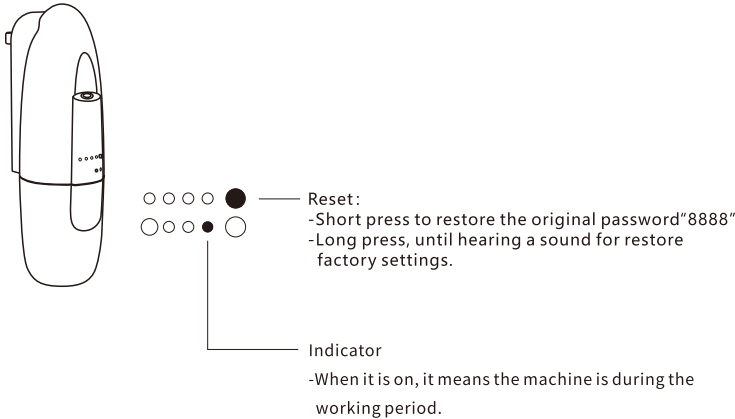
Reset:
-Short press to restore the original password"8888"
-Long press, until hearing a sound for restore factory settings.

Indicator
-When it is on, it means the machine is during the working period.